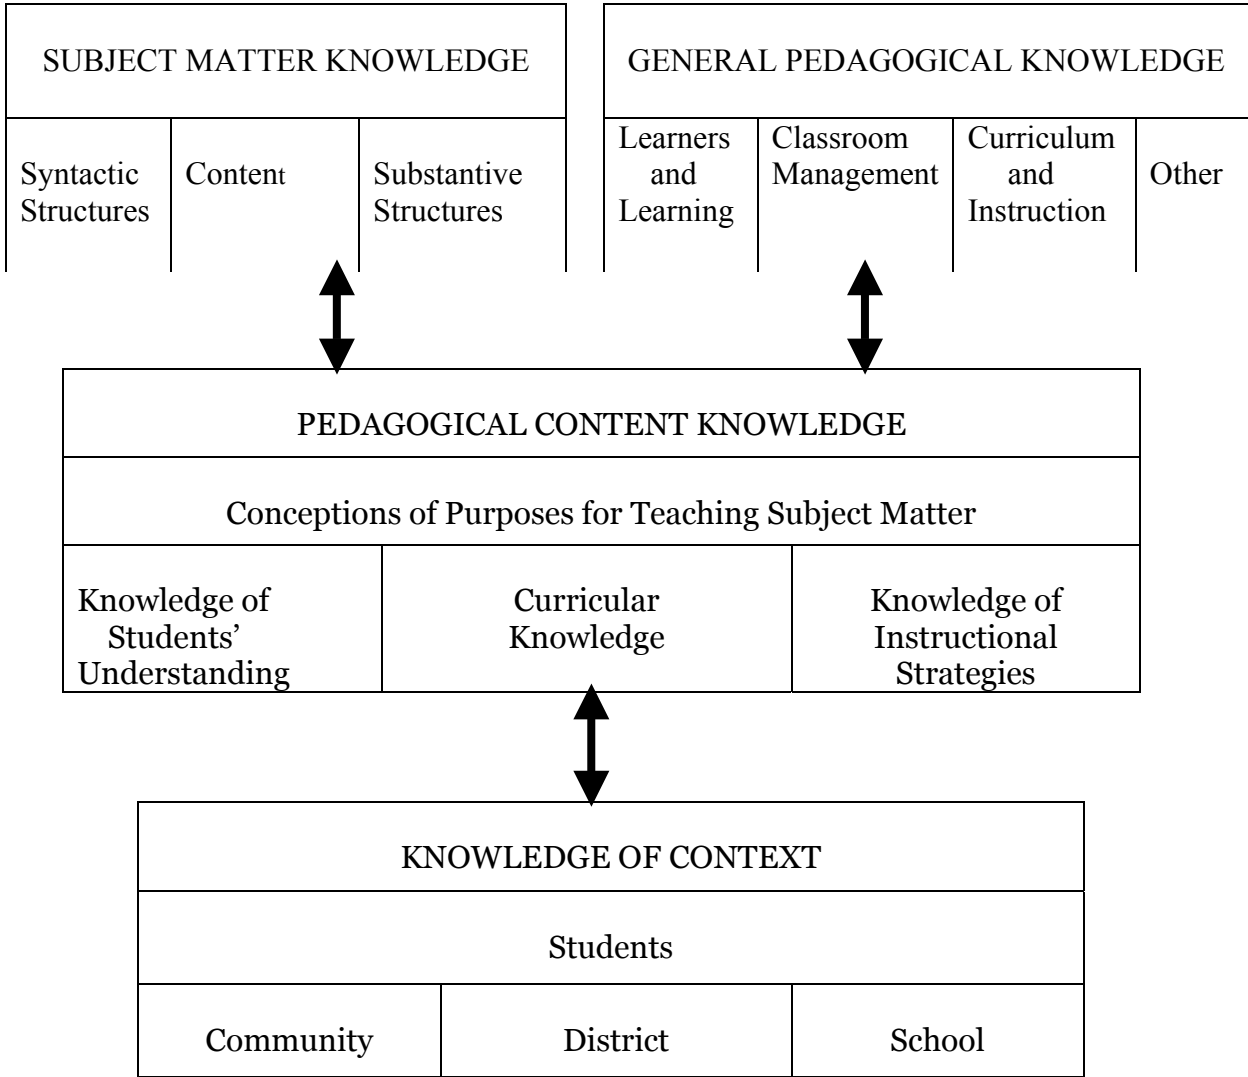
SUBJECT MATTER KNOWLEDGE

Syntactic Structures

Content

Substantive Structures

GENERAL PEDAGOGICAL KNOWLEDGE

Learners and Learning

Classroom Management

Curriculum and Instruction

Other

PEDAGOGICAL CONTENT KNOWLEDGE

Conceptions of Purposes for Teaching Subject Matter

Knowledge of Students' Understanding

Curricular Knowledge

Knowledge of Instructional Strategies

KNOWLEDGE OF CONTEXT

Students

Community

District

School